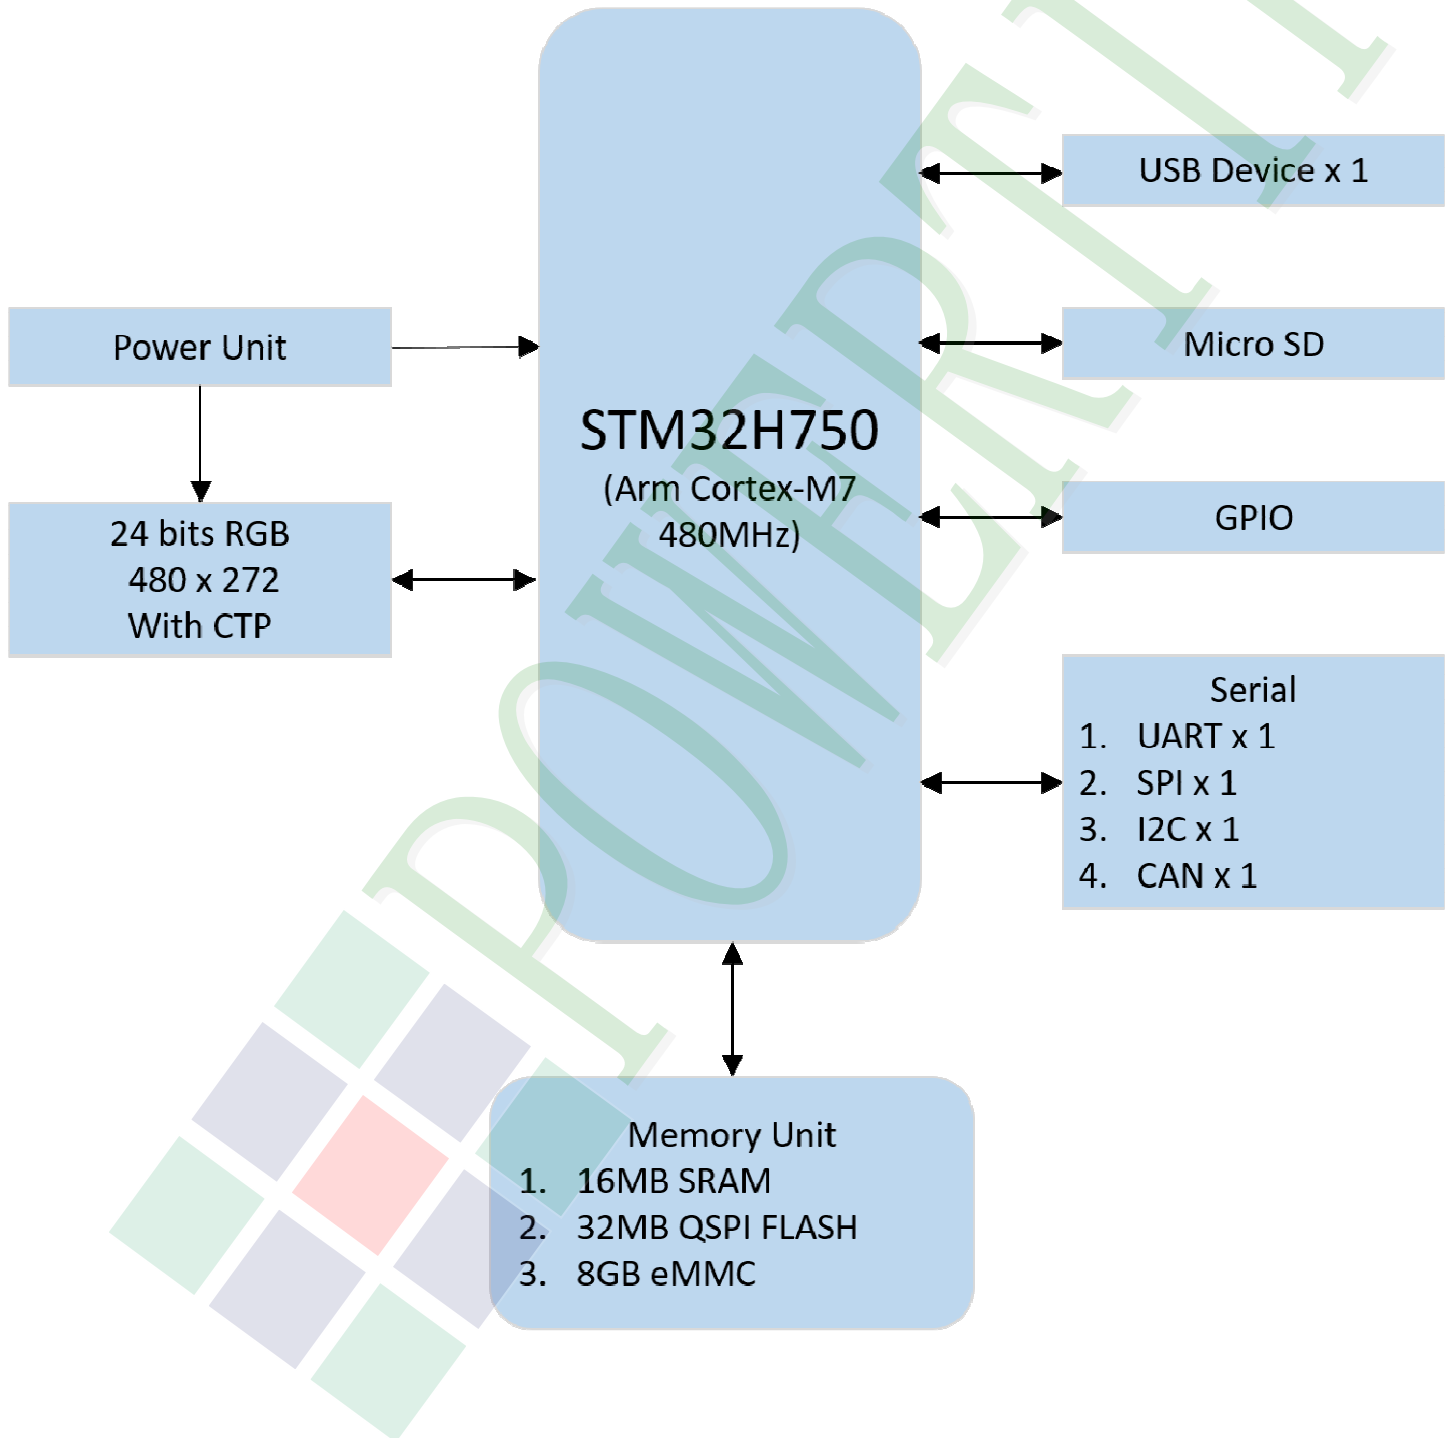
Power Unit

24 bits RGB
480 x 272
With CTP

STM32H750
(Arm Cortex-M7
480MHz)

USB Device x 1

Micro SD

GPIO

Serial
1. UART x 1
2. SPI x 1
3. I2C x 1
4. CAN x 1

Memory Unit
1. 16MB SRAM
2. 32MB QSPI FLASH
3. 8GB eMMC

POWERTI